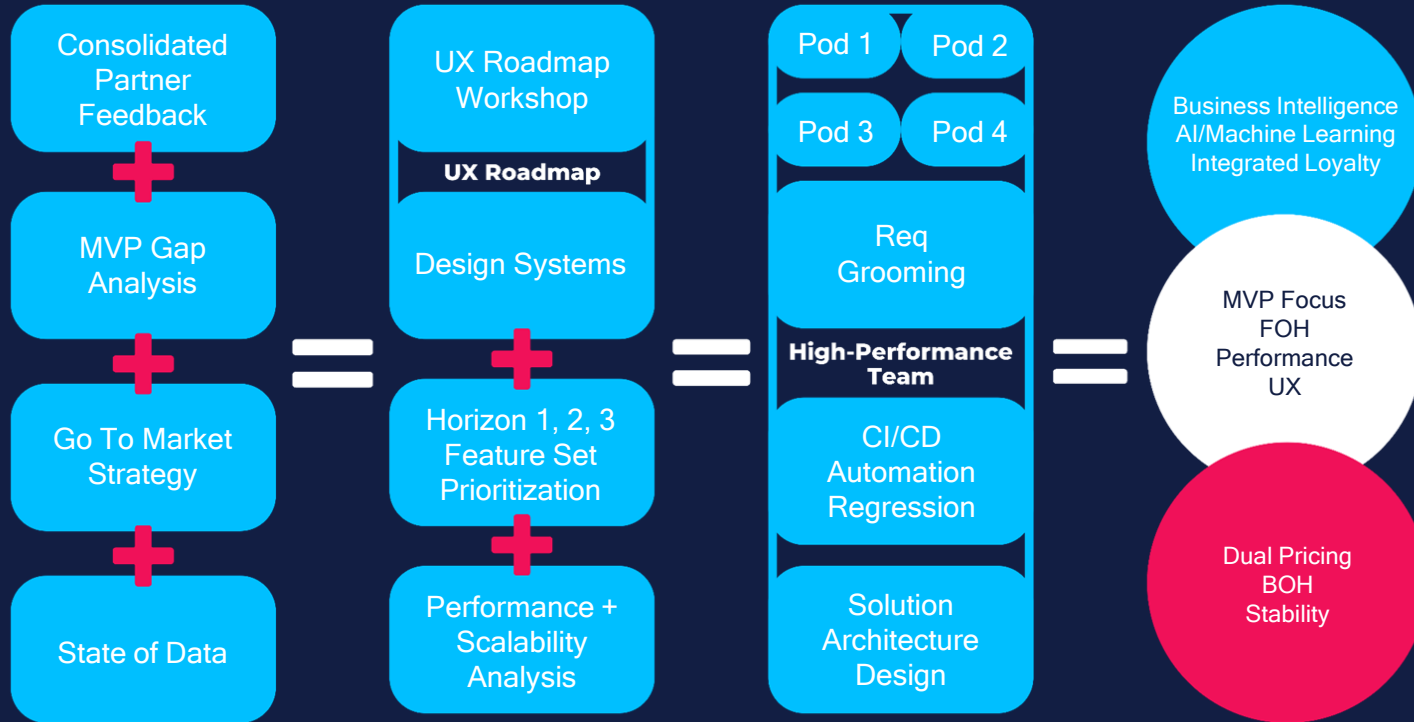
Consolidated Partner Feedback

MVP Gap Analysis

Go To Market Strategy

State of Data

UX Roadmap Workshop

UX Roadmap

Design Systems

Horizon 1, 2, 3 Feature Set Prioritization

Performance + Scalability Analysis

Pod 1

Pod 2

Pod 3

Pod 4

Req Grooming

High-Performance Team

CI/CD Automation Regression

Solution Architecture Design

Business Intelligence AI/Machine Learning Integrated Loyalty

MVP Focus FOH Performance UX

Dual Pricing BOH Stability